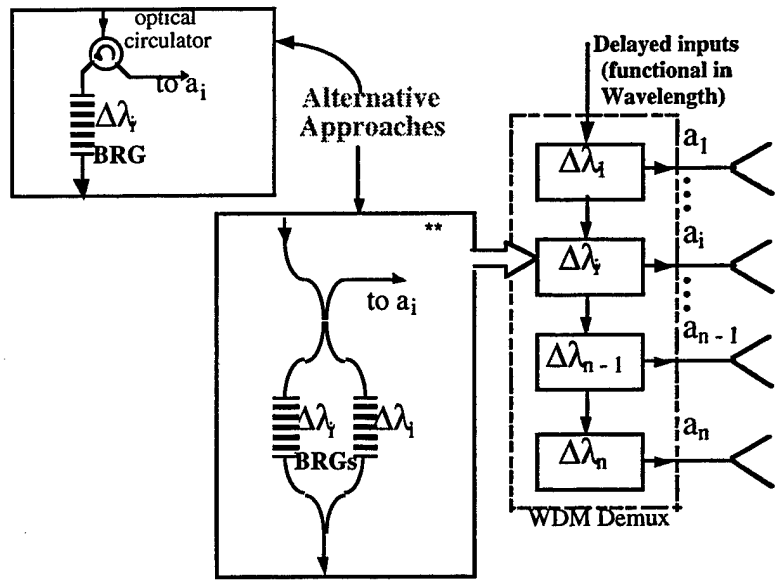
optical circulator

to $a_i$

$\Delta\lambda_i$

BRG

Alternative Approaches

Delayed inputs (functional in Wavelength)

$\Delta\lambda_1$

$a_1$

**

to $a_i$

$\Delta\lambda_i$

$a_i$

$\Delta\lambda_{n-1}$

$a_{n-1}$

$\Delta\lambda_i$ $\Delta\lambda_i$

BRGs

$\Delta\lambda_n$

$a_n$

WDM Demux